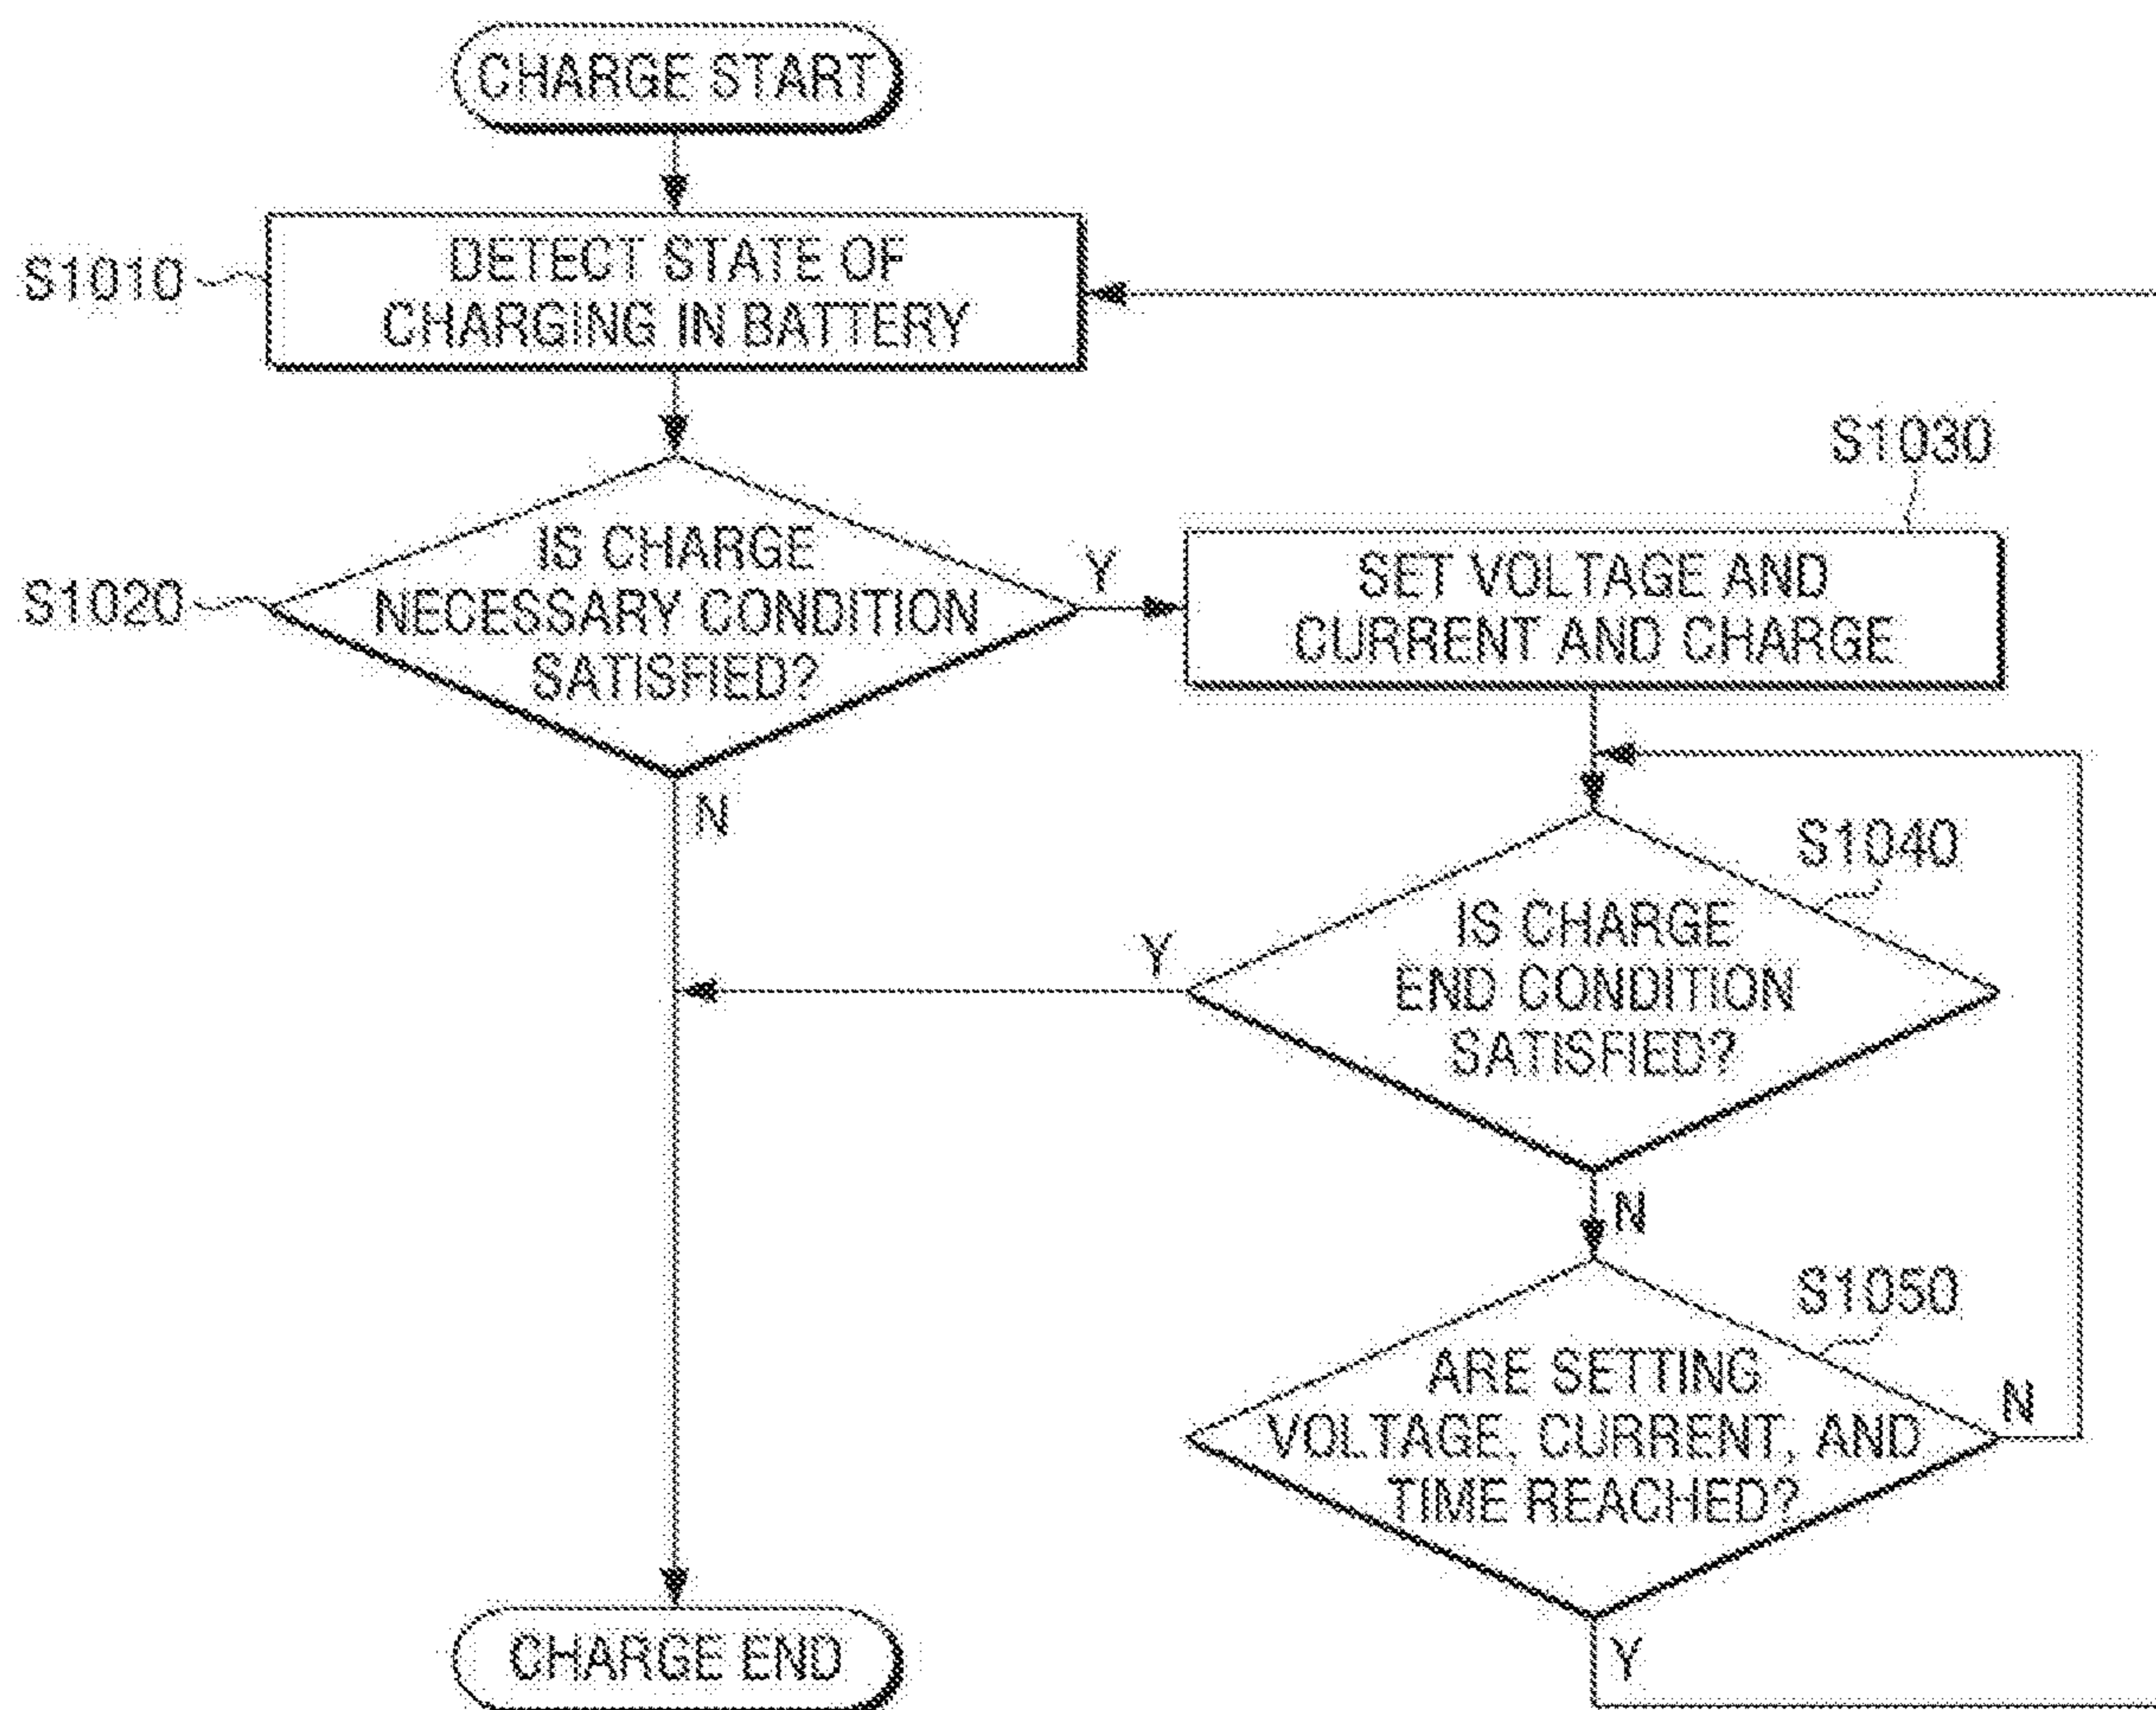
CHARGE START

S1010

DETECT STATE OF CHARGING IN BATTERY

S1030

S1020

IS CHARGE NECESSARY CONDITION SATISFIED?

Y

SET VOLTAGE AND CURRENT AND CHARGE

N

S1040

Y

IS CHARGE END CONDITION SATISFIED?

N

S1050

ARE SETTING VOLTAGE, CURRENT, AND TIME REACHED?

N

Y

CHARGE END